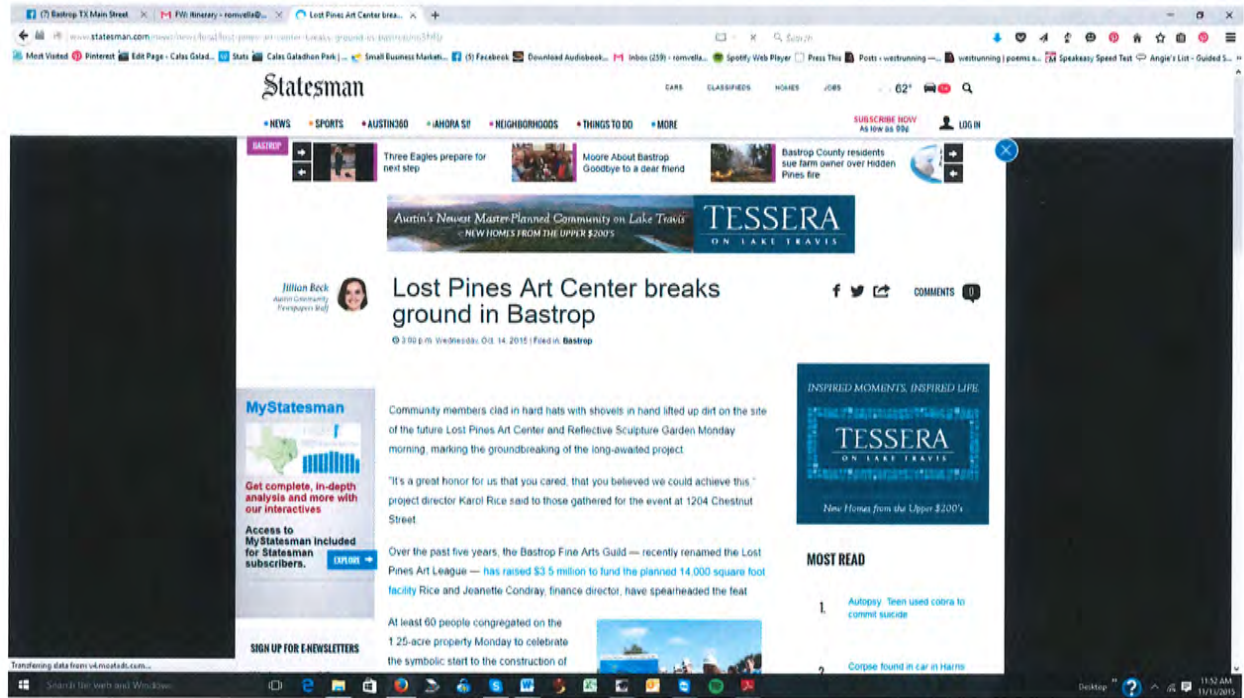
(7) Bastrop TX Main Street | FW: Itinerary - romvella@... | Lost Pines Art Center brea...

www.statesman.com/news/local/lost-pines-art-center-breaks-ground-in-bastrop/nn5fHjr

Most Visited | Pinterest | Edit Page ‹ Calas Galad... | Stats | Calas Galadhon Park | ... | Small Business Market... | (5) Facebook | Download Audiobook... | Inbox (259) - romvella... | Spotify Web Player | Press This | Posts ‹ westrunning — | westrunning | poems a... | Speakeasy Speed Test | Angie's List - Guided S...

Statesman

CARS CLASSIFIEDS HOMES JOBS 62°

NEWS SPORTS AUSTIN360 ¡AHORA SÍ! NEIGHBORHOODS THINGS TO DO MORE

SUBSCRIBE NOW As low as 99¢

LOG IN

BASTROP

Three Eagles prepare for next step

Moore About Bastrop Goodbye to a dear friend

Bastrop County residents sue farm owner over Hidden Pines fire

Austin's Newest Master-Planned Community on Lake Travis
NEW HOMES FROM THE UPPER $200'S
TESSERA ON LAKE TRAVIS

Jillian Beck
Austin Community Newspapers Staff

Lost Pines Art Center breaks ground in Bastrop

3:00 p.m. Wednesday, Oct. 14, 2015 | Filed in: Bastrop

COMMENTS 0

MyStatesman

Get complete, in-depth analysis and more with our interactives

Access to MyStatesman included for Statesman subscribers.

EXPLORE

SIGN UP FOR E-NEWSLETTERS

Community members clad in hard hats with shovels in hand lifted up dirt on the site of the future Lost Pines Art Center and Reflective Sculpture Garden Monday morning, marking the groundbreaking of the long-awaited project.

"It's a great honor for us that you cared, that you believed we could achieve this," project director Karol Rice said to those gathered for the event at 1204 Chestnut Street.

Over the past five years, the Bastrop Fine Arts Guild — recently renamed the Lost Pines Art League — has raised $3.5 million to fund the planned 14,000 square foot facility Rice and Jeanette Condray, finance director, have spearheaded the feat.

At least 60 people congregated on the 1.25-acre property Monday to celebrate the symbolic start to the construction of

INSPIRED MOMENTS. INSPIRED LIFE.
TESSERA ON LAKE TRAVIS
New Homes from the Upper $200's

MOST READ

1. Autopsy: Teen used cobra to commit suicide

2. Corpse found in car in Harris

Transferring data from v4.moatads.com...

Search the web and Windows

Desktop 11:52 AM 11/13/2015